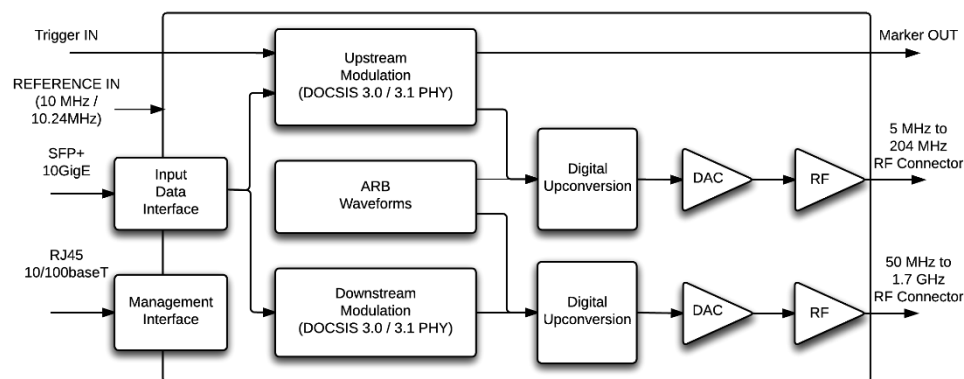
Trigger IN

REFERENCE IN (10 MHz / 10.24MHz)

SFP+ 10GigE

RJ45 10/100baseT

Input Data Interface

Management Interface

Upstream Modulation (DOCSIS 3.0 / 3.1 PHY)

ARB Waveforms

Downstream Modulation (DOCSIS 3.0 / 3.1 PHY)

Digital Upconversion

Digital Upconversion

DAC

DAC

RF

RF

Marker OUT

5 MHz to 204 MHz RF Connector

50 MHz to 1.7 GHz RF Connector